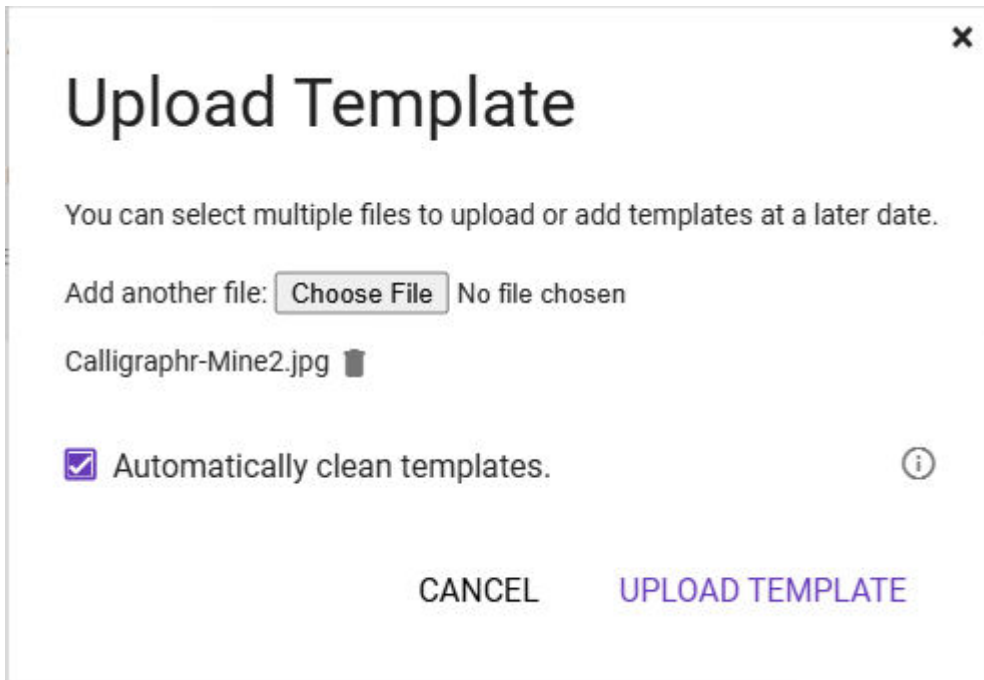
×

Upload Template

You can select multiple files to upload or add templates at a later date.

Add another file: Choose File No file chosen

Calligraphr-Mine2.jpg

Automatically clean templates.

CANCEL UPLOAD TEMPLATE